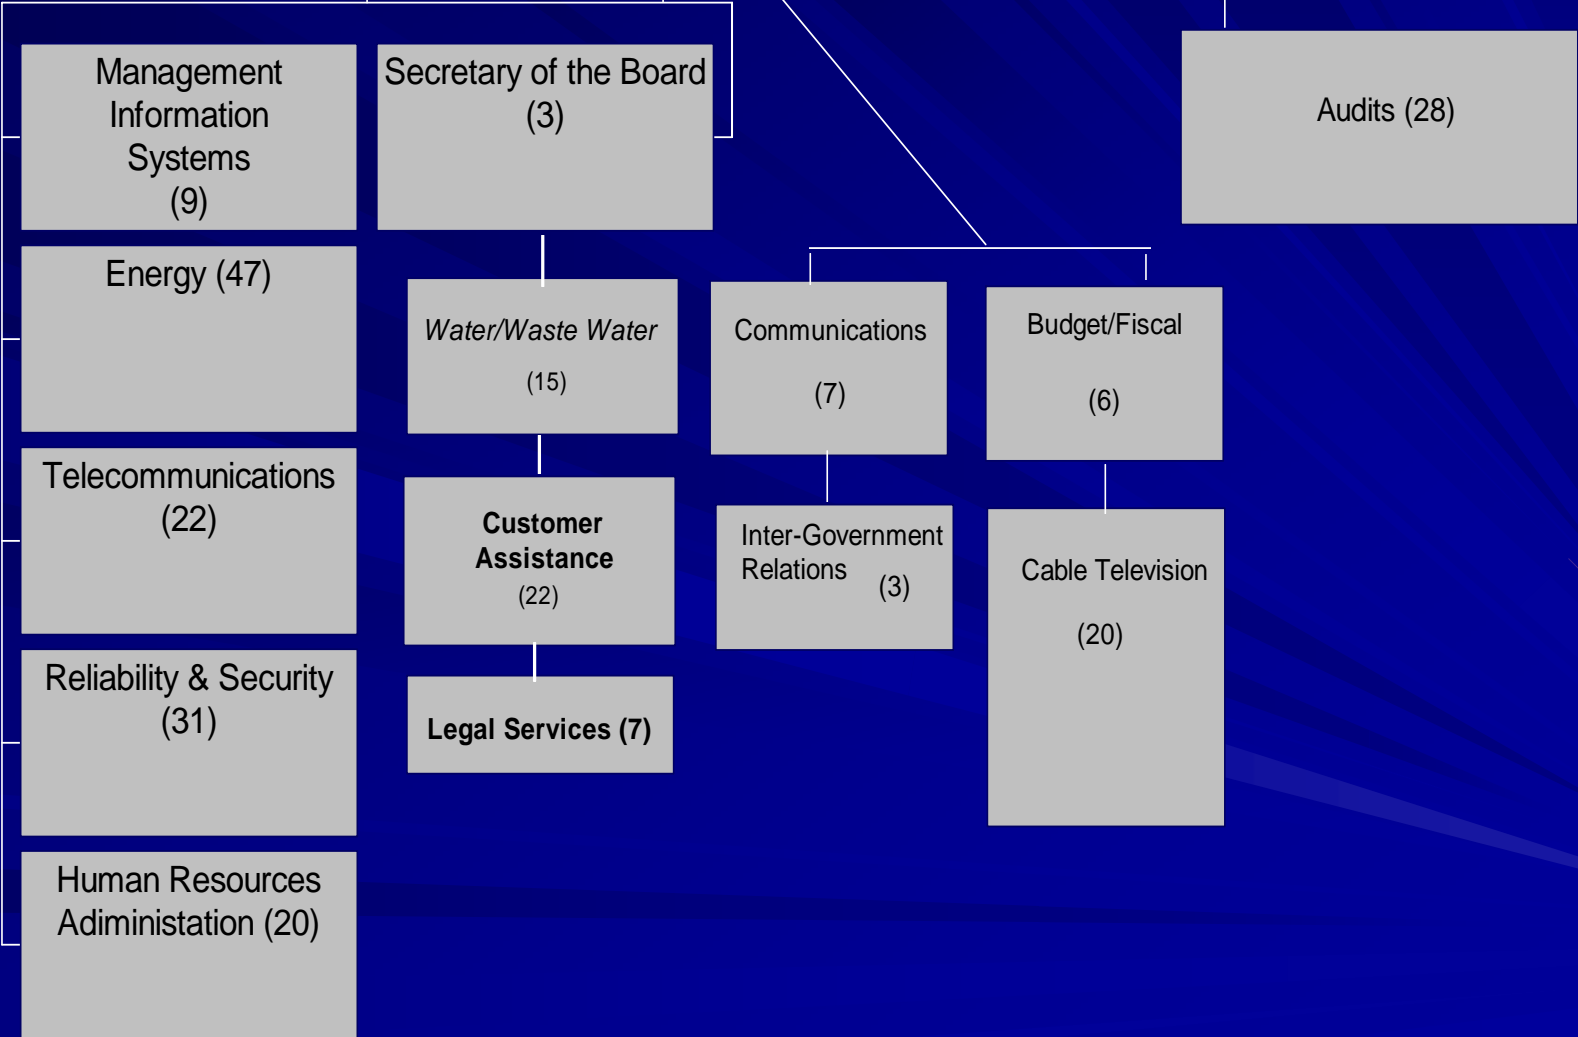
Management Information Systems (9)

Secretary of the Board (3)

Audits (28)

Energy (47)

Water/Waste Water (15)

Communications (7)

Budget/Fiscal (6)

Telecommunications (22)

Customer Assistance (22)

Inter-Government Relations (3)

Cable Television (20)

Reliability & Security (31)

Legal Services (7)

Human Resources Adiministation (20)